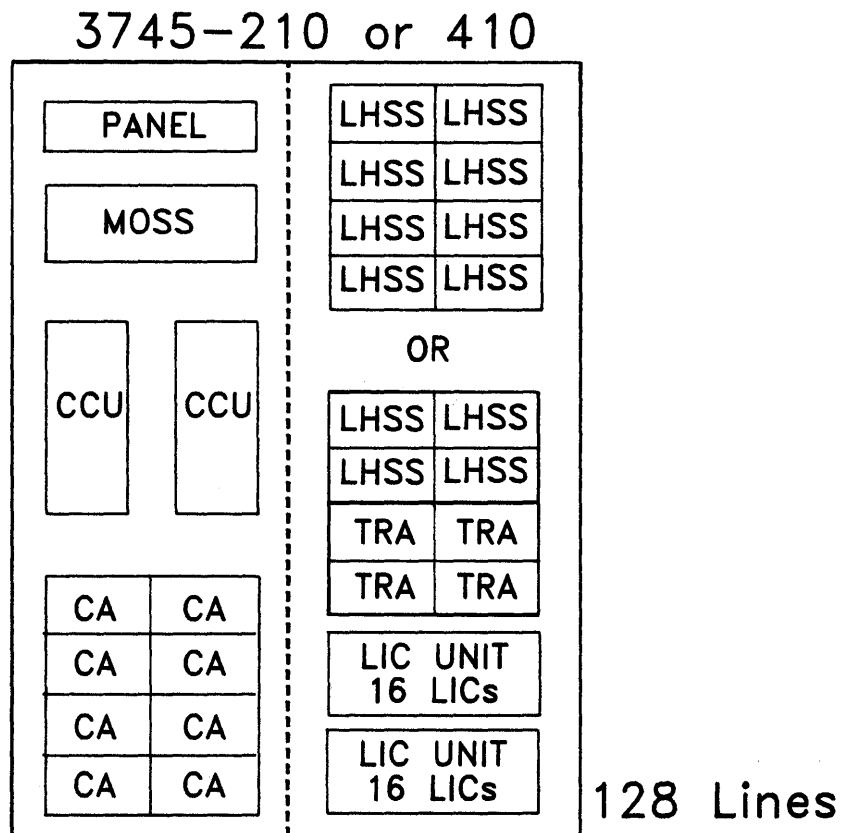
3745-210 or 410

PANEL

MOSS

CCU

CCU

| CA | CA |
|---|---|
| CA | CA |
| CA | CA |
| CA | CA |

| LHSS | LHSS |
|---|---|
| LHSS | LHSS |
| LHSS | LHSS |
| LHSS | LHSS |

OR

| LHSS | LHSS |
|---|---|
| LHSS | LHSS |
| TRA | TRA |
| TRA | TRA |

LIC UNIT 16 LICs

LIC UNIT 16 LICs

128 Lines